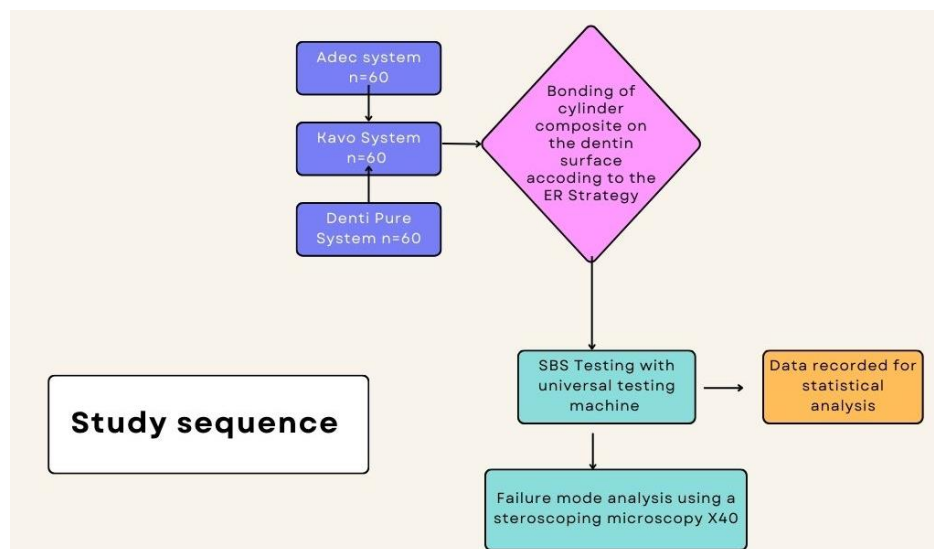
Adec system n=60

Kavo System n=60

Denti Pure System n=60

Bonding of cylinder composite on the dentin surface accoding to the ER Strategy

SBS Testing with universal testing machine

Data recorded for statistical analysis

Study sequence

Failure mode analysis using a steroscoping microscopy X40